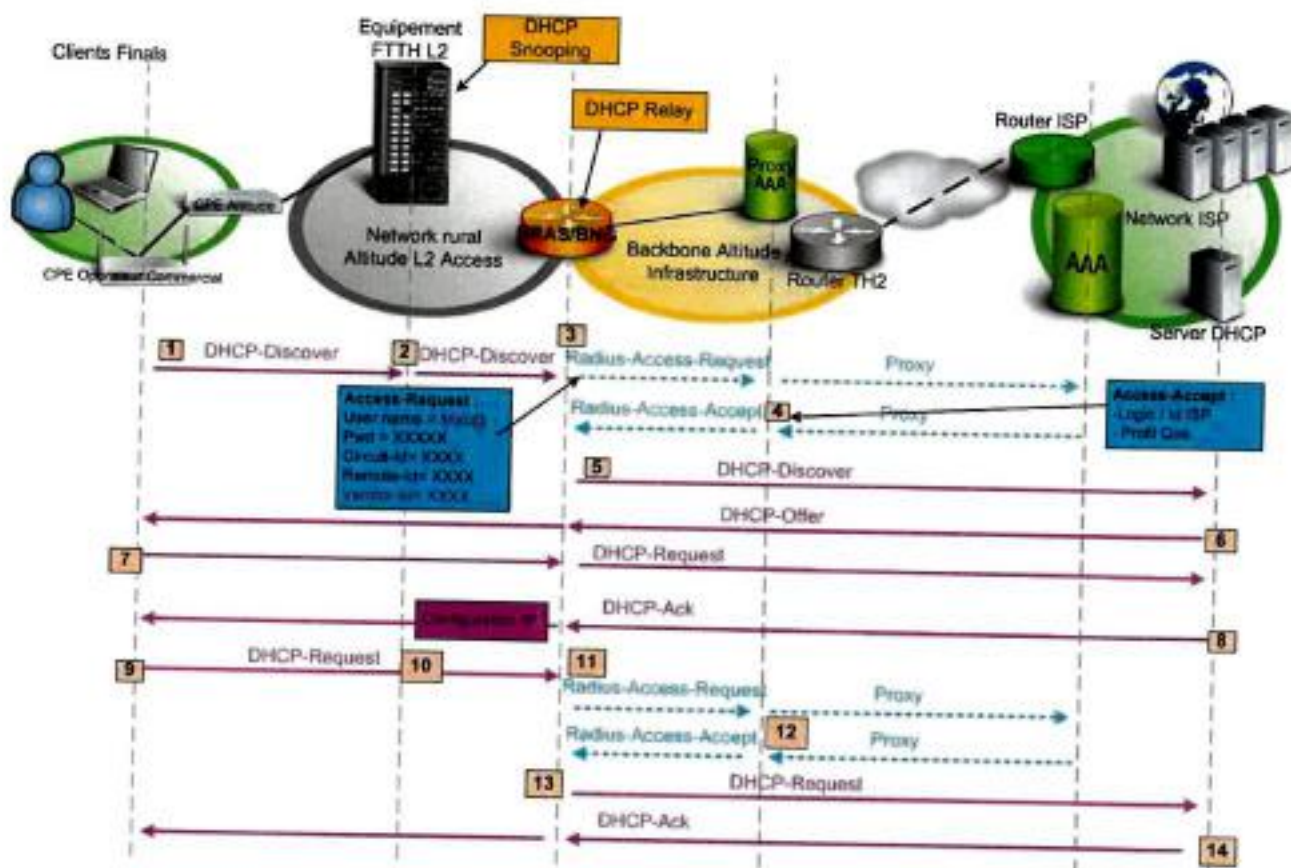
Clients Finals

Equipement FTTH L2

DHCP Snooping

DHCP Relay

Proxy AAA

Router ISP

Network ISP

CPE Altitude

Network rural Altitude L2 Access

BRAS/BNG

Backbone Altitude Infrastructure

Router TH2

AAA

CPE Op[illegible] Commercial

Server DHCP

1 DHCP-Discover

2 DHCP-Discover

3 Radius-Access-Request

Proxy

Access-Request :
User name = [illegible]
Pwd = XXXXX
Circuit-id= XXXX
Remote-id= XXXX
Vendor-id= XXXX

Radius-Access-Accept 4

Proxy

Access-Accept :
- Login / Id ISP
- Profil Qos

5 DHCP-Discover

DHCP-Offer 6

7 DHCP-Request

Configuration IP

DHCP-Ack 8

9 DHCP-Request 10

11 Radius-Access-Request

Proxy

Radius-Access-Accept 12

Proxy

13 DHCP-Request

DHCP-Ack 14